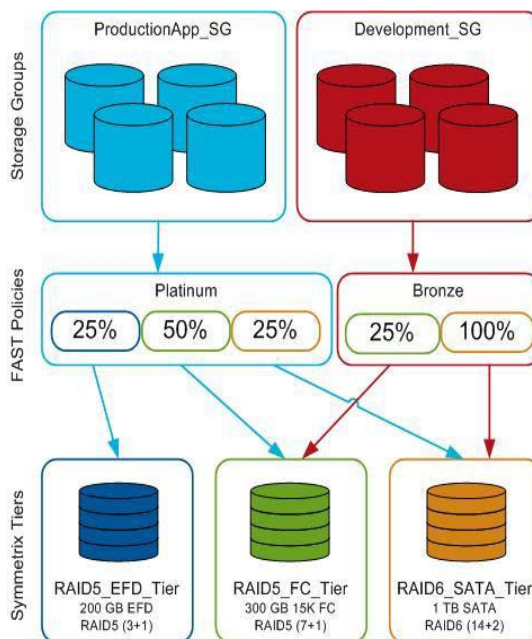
Storage Groups

ProductionApp_SG

Development_SG

FAST Policies

Platinum

25%

50%

25%

Bronze

25%

100%

Symmetrix Tiers

RAID5_EFD_Tier
200 GB EFD
RAID5 (3+1)

RAID5_FC_Tier
300 GB 15K FC
RAID5 (7+1)

RAID6_SATA_Tier
1 TB SATA
RAID6 (14+2)